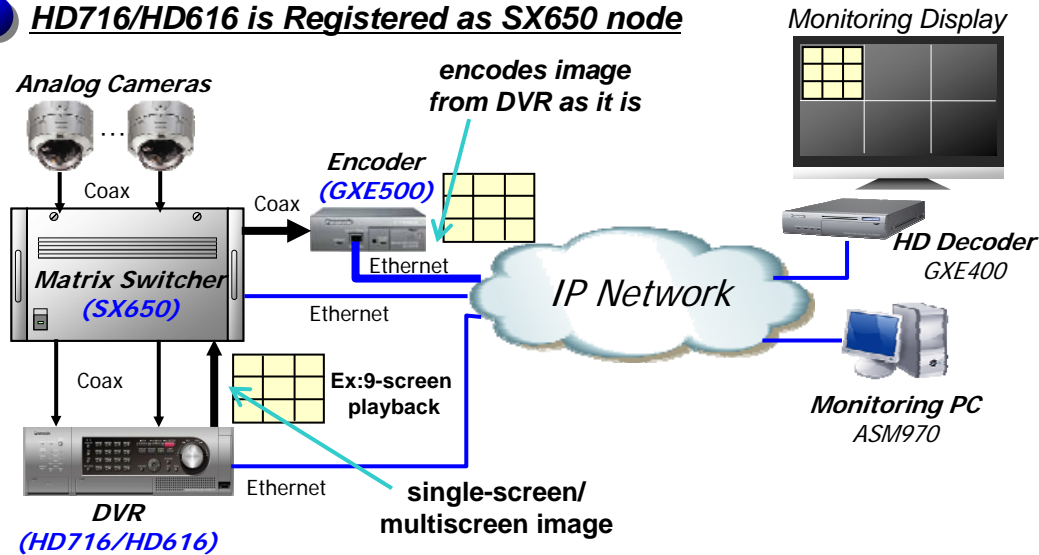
HD716/HD616 is Registered as SX650 node

Monitoring Display

Analog Cameras

…

encodes image from DVR as it is

Encoder (GXE500)

Coax

Coax

Ethernet

HD Decoder GXE400

Matrix Switcher (SX650)

IP Network

Ethernet

Coax

Ex:9-screen playback

Monitoring PC ASM970

Ethernet

single-screen/ multiscreen image

DVR (HD716/HD616)